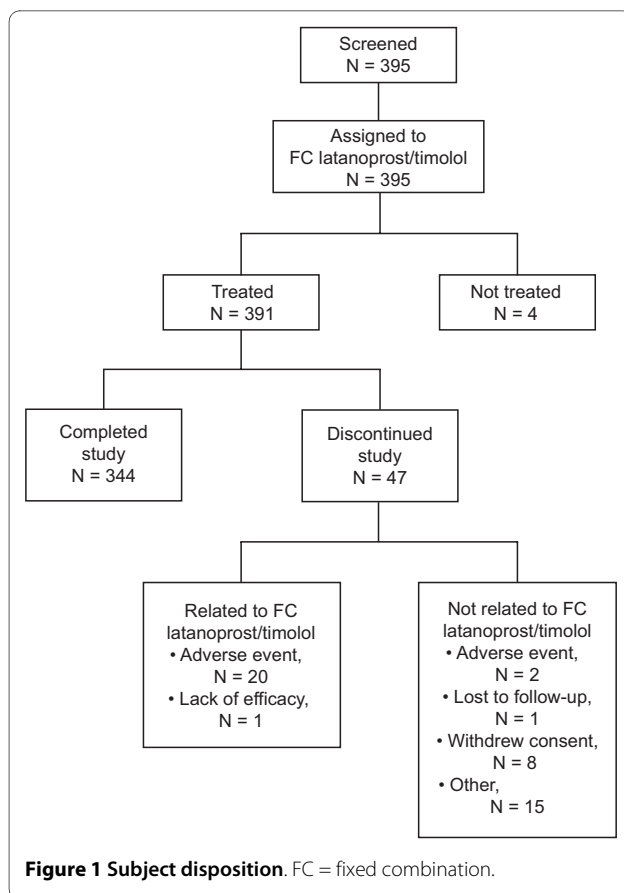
Screened
N = 395

Assigned to
FC latanoprost/timolol
N = 395

Treated
N = 391

Not treated
N = 4

Completed
study
N = 344

Discontinued
study
N = 47

Related to FC
latanoprost/timolol
• Adverse event,
N = 20
• Lack of efficacy,
N = 1

Not related to FC
latanoprost/timolol
• Adverse event,
N = 2
• Lost to follow-up,
N = 1
• Withdrew consent,
N = 8
• Other,
N = 15

**Figure 1 Subject disposition**. FC = fixed combination.